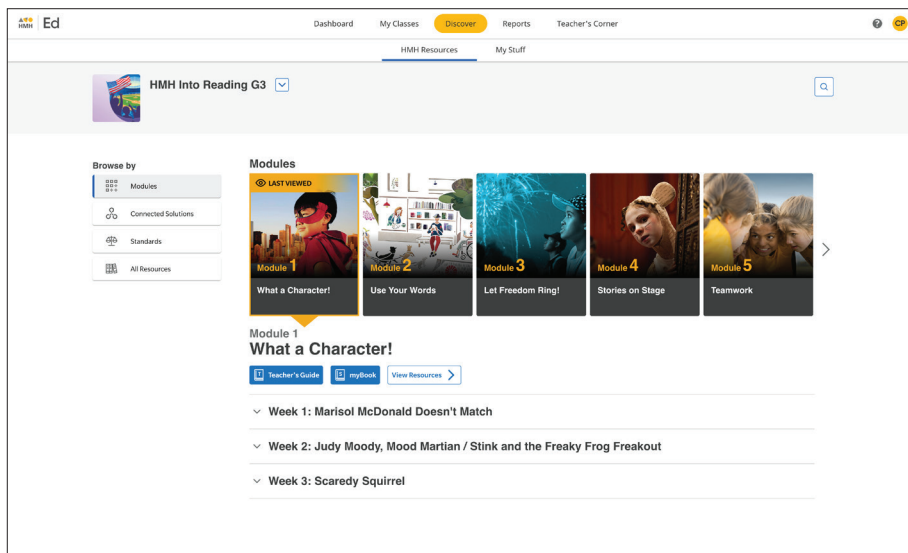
HMH Ed

Dashboard My Classes Discover Reports Teacher's Corner

CP

HMH Resources My Stuff

HMH Into Reading G3

Browse by

Modules

Connected Solutions

Standards

All Resources

Modules

LAST VIEWED

Module 1
What a Character!

Module 2
Use Your Words

Module 3
Let Freedom Ring!

Module 4
Stories on Stage

Module 5
Teamwork

Module 1
What a Character!

Teacher's Guide myBook View Resources

Week 1: Marisol McDonald Doesn't Match

Week 2: Judy Moody, Mood Martian / Stink and the Freaky Frog Freakout

Week 3: Scaredy Squirrel